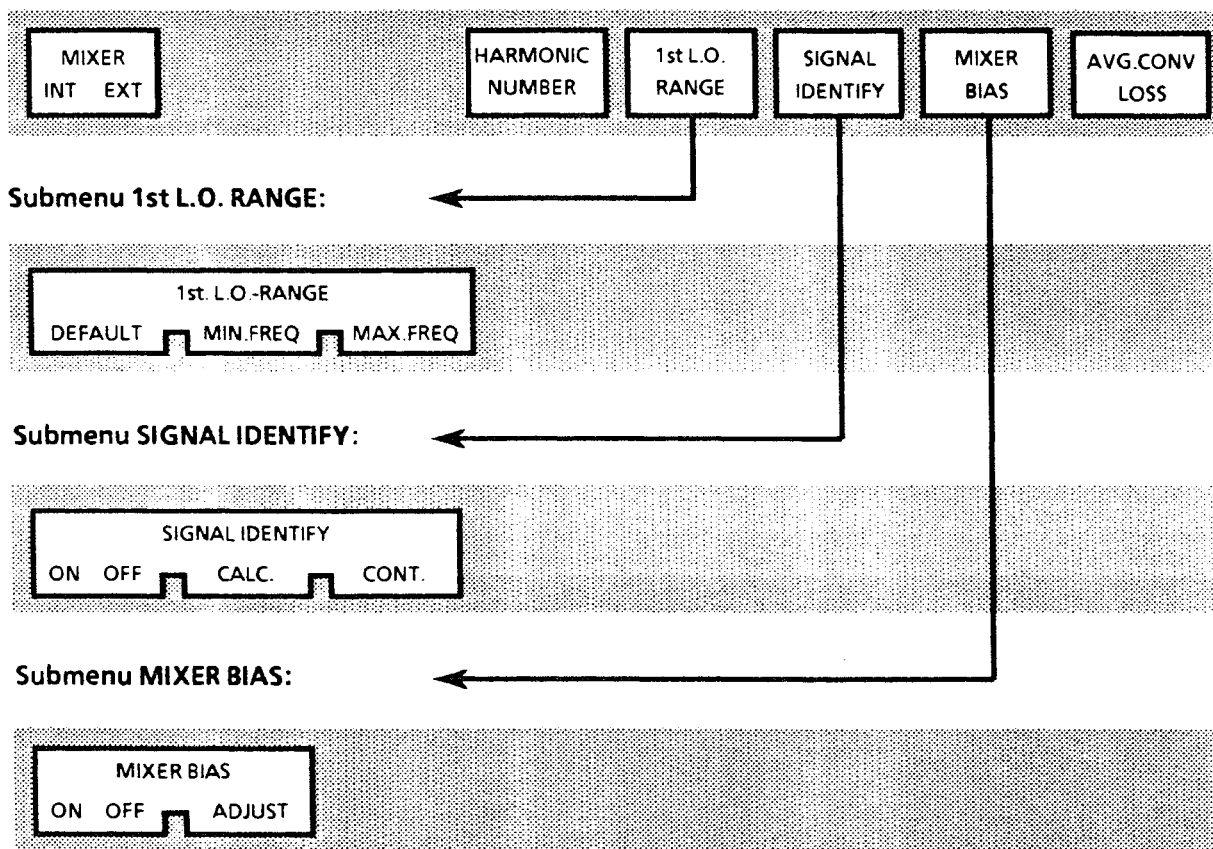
MIXER
INT EXT

HARMONIC NUMBER

1st L.O. RANGE

SIGNAL IDENTIFY

MIXER BIAS

AVG.CONV LOSS

Submenu 1st L.O. RANGE:

1st. L.O.-RANGE
DEFAULT MIN.FREQ MAX.FREQ

Submenu SIGNAL IDENTIFY:

SIGNAL IDENTIFY
ON OFF CALC. CONT.

Submenu MIXER BIAS:

MIXER BIAS
ON OFF ADJUST